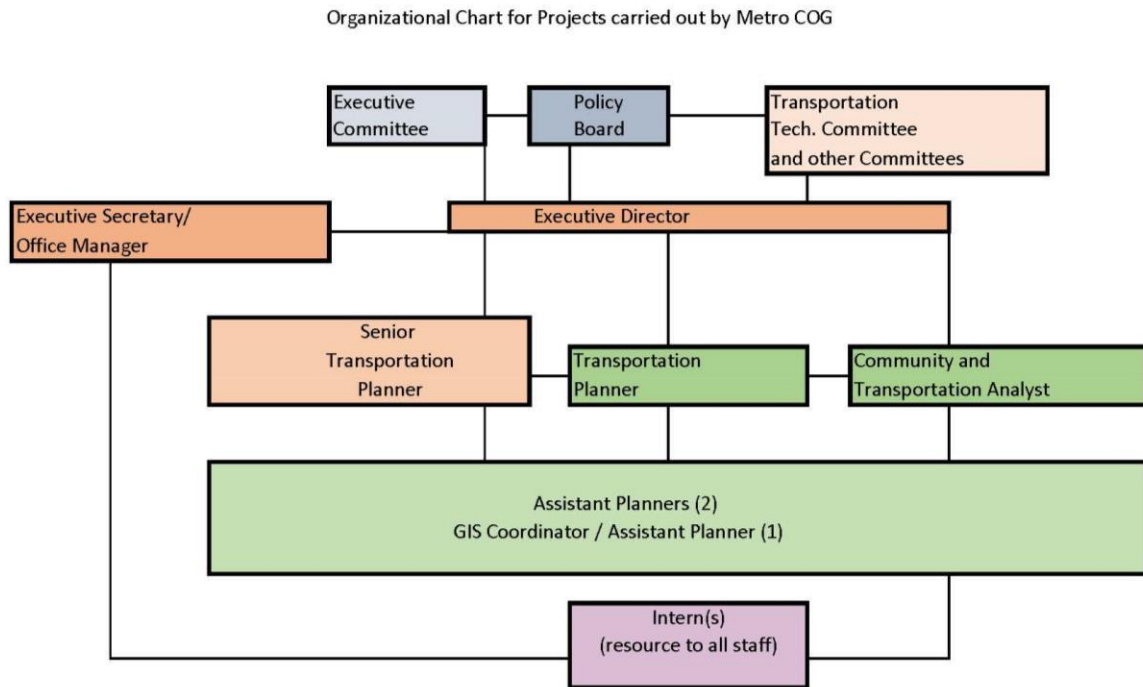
Organizational Chart for Projects carried out by Metro COG

Executive Committee

Policy Board

Transportation Tech. Committee and other Committees

Executive Secretary/ Office Manager

Executive Director

Senior Transportation Planner

Transportation Planner

Community and Transportation Analyst

Assistant Planners (2)
GIS Coordinator / Assistant Planner (1)

Intern(s)
(resource to all staff)